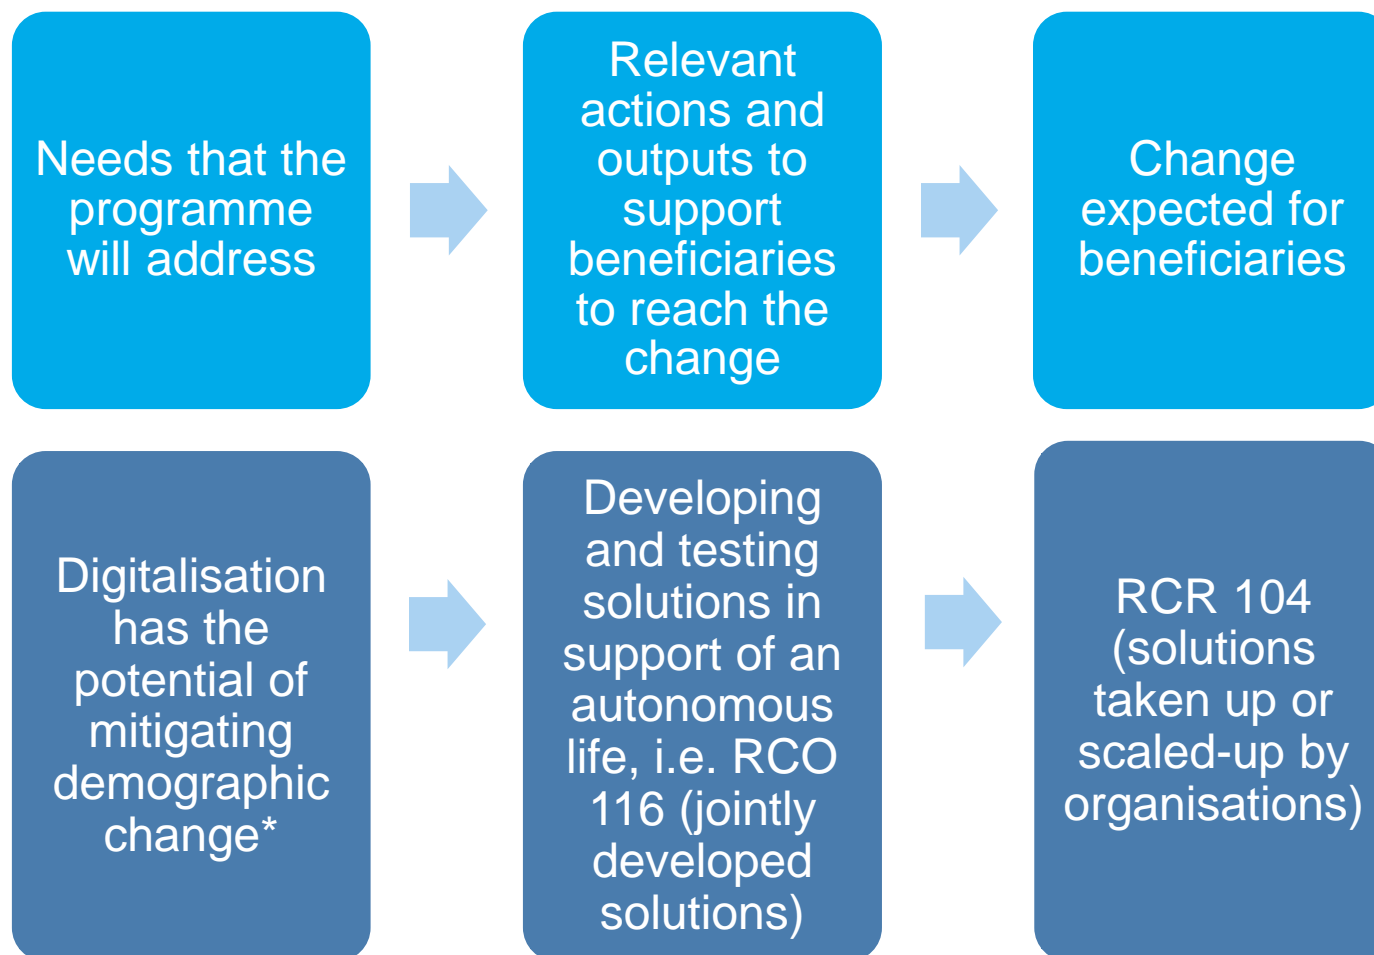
Needs that the programme will address

Relevant actions and outputs to support beneficiaries to reach the change

Change expected for beneficiaries

Digitalisation has the potential of mitigating demographic change*

Developing and testing solutions in support of an autonomous life, i.e. RCO 116 (jointly developed solutions)

RCR 104 (solutions taken up or scaled-up by organisations)